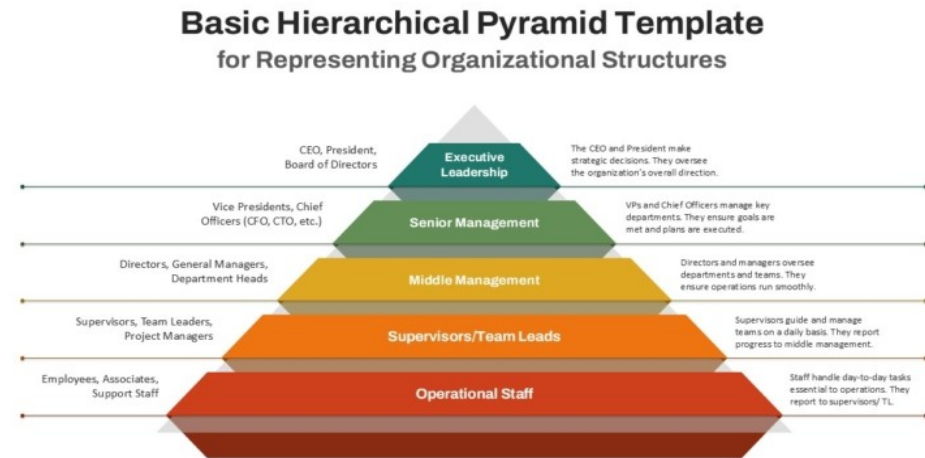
Basic Hierarchical Pyramid Template
for Representing Organizational Structures

CEO, President, Board of Directors

Executive Leadership

The CEO and President make strategic decisions. They oversee the organization's overall direction.

Vice Presidents, Chief Officers (CFO, CTO, etc.)

Senior Management

VPs and Chief Officers manage key departments. They ensure goals are met and plans are executed.

Directors, General Managers, Department Heads

Middle Management

Directors and managers oversee departments and teams. They ensure operations run smoothly.

Supervisors, Team Leaders, Project Managers

Supervisors/Team Leads

Supervisors guide and manage teams on a daily basis. They report progress to middle management.

Employees, Associates, Support Staff

Operational Staff

Staff handle day-to-day tasks essential to operations. They report to supervisors/ TL.